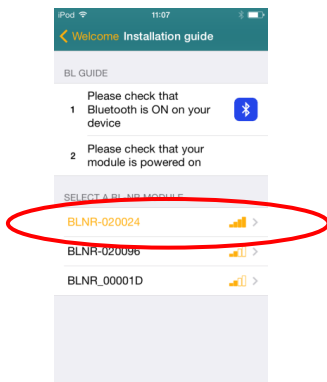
iPod 11:07

Welcome Installation guide

BL GUIDE

1 Please check that Bluetooth is ON on your device

2 Please check that your module is powered on

SELECT A BLNR MODULE

BLNR-020024

BLNR-020096

BLNR_00001D